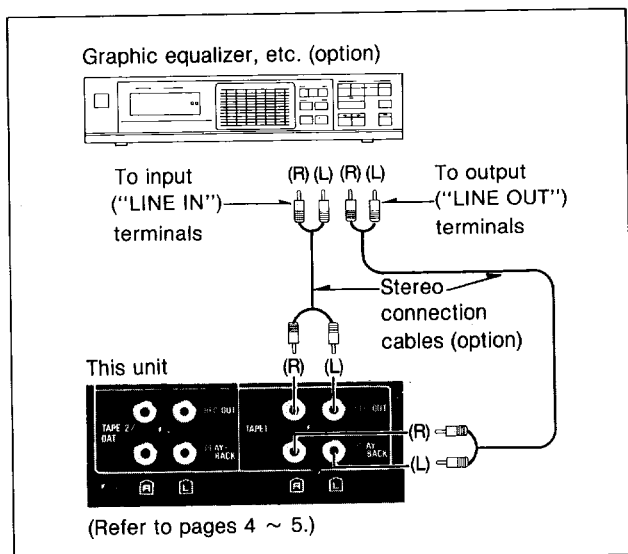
Graphic equalizer, etc. (option)

To input ("LINE IN") terminals

(R) (L) (R) (L)

To output ("LINE OUT") terminals

Stereo connection cables (option)

This unit

(R) (L)

TAPE 2/ DAT

REC OUT

PLAY-BACK

R L

TAPE1

REC OUT

PLAY-BACK

R L

(R)

(L)

(Refer to pages 4 ~ 5.)